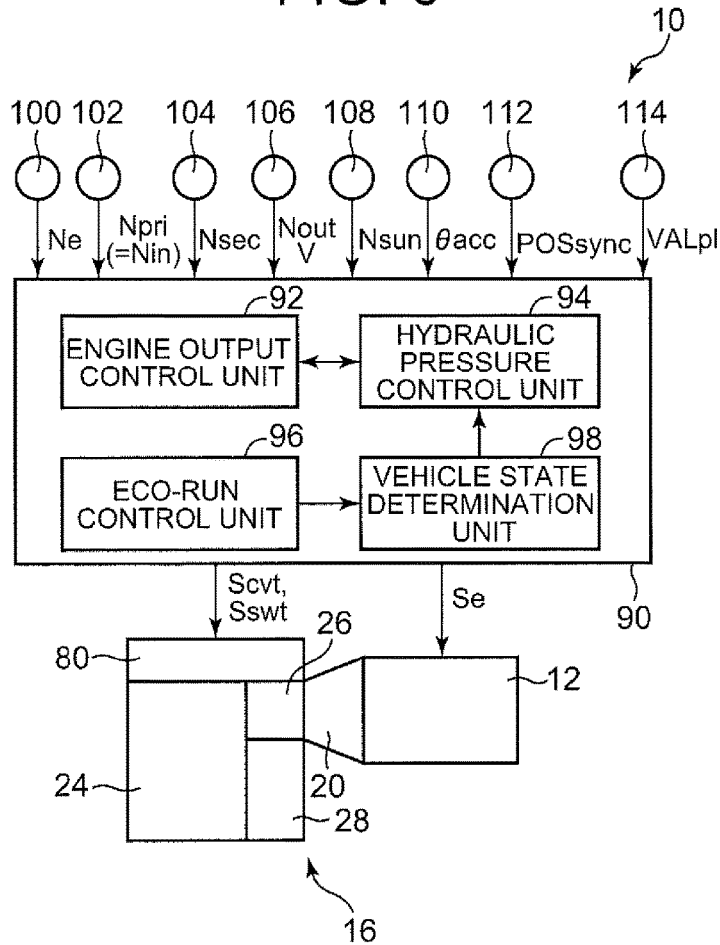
10

100 102 104 106 108 110 112 114

Ne Npri (=Nin) Nsec Nout V Nsun $\theta$acc POSsync VALpl

92
ENGINE OUTPUT CONTROL UNIT

94
HYDRAULIC PRESSURE CONTROL UNIT

96
ECO-RUN CONTROL UNIT

98
VEHICLE STATE DETERMINATION UNIT

90

Scvt, Sswt

Se

80

26

12

20

24

28

16